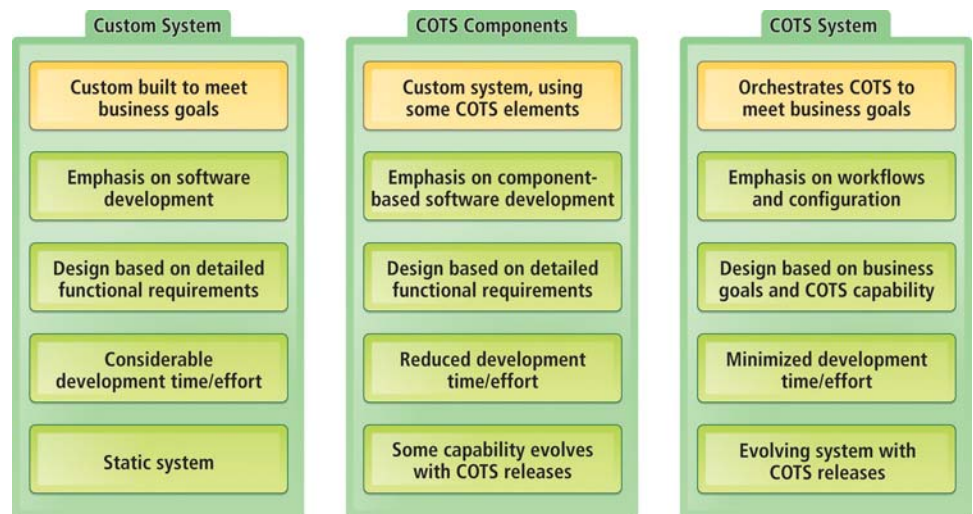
Custom System

Custom built to meet business goals

Emphasis on software development

Design based on detailed functional requirements

Considerable development time/effort

Static system

COTS Components

Custom system, using some COTS elements

Emphasis on component-based software development

Design based on detailed functional requirements

Reduced development time/effort

Some capability evolves with COTS releases

COTS System

Orchestrates COTS to meet business goals

Emphasis on workflows and configuration

Design based on business goals and COTS capability

Minimized development time/effort

Evolving system with COTS releases